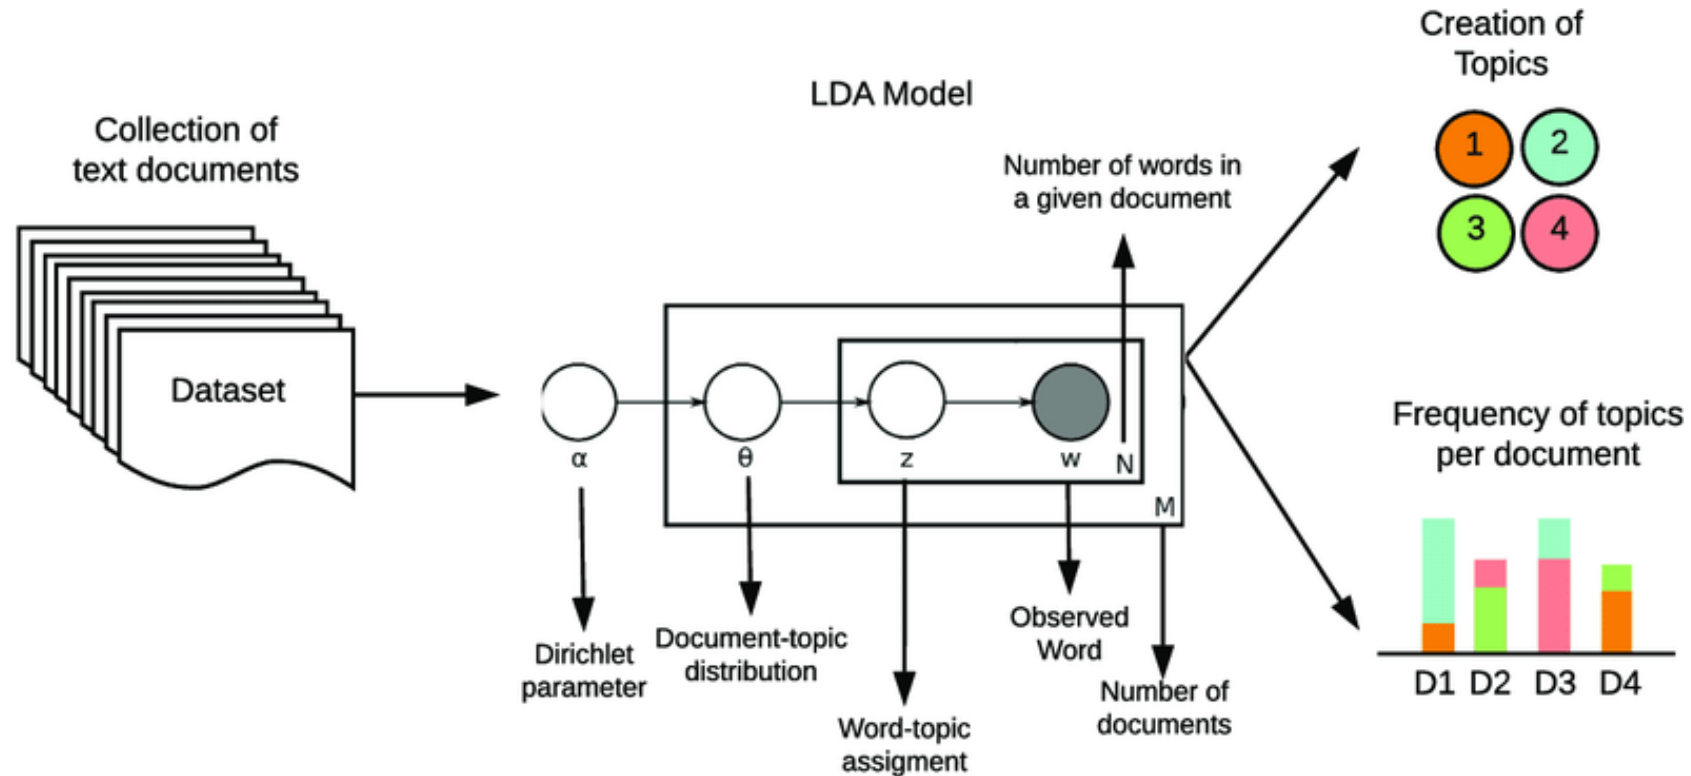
Collection of text documents

Dataset

LDA Model

Number of words in a given document

α

θ

z

w

N

M

Dirichlet parameter

Document-topic distribution

Word-topic assigment

Observed Word

Number of documents

Creation of Topics

1

2

3

4

Frequency of topics per document

D1 D2 D3 D4